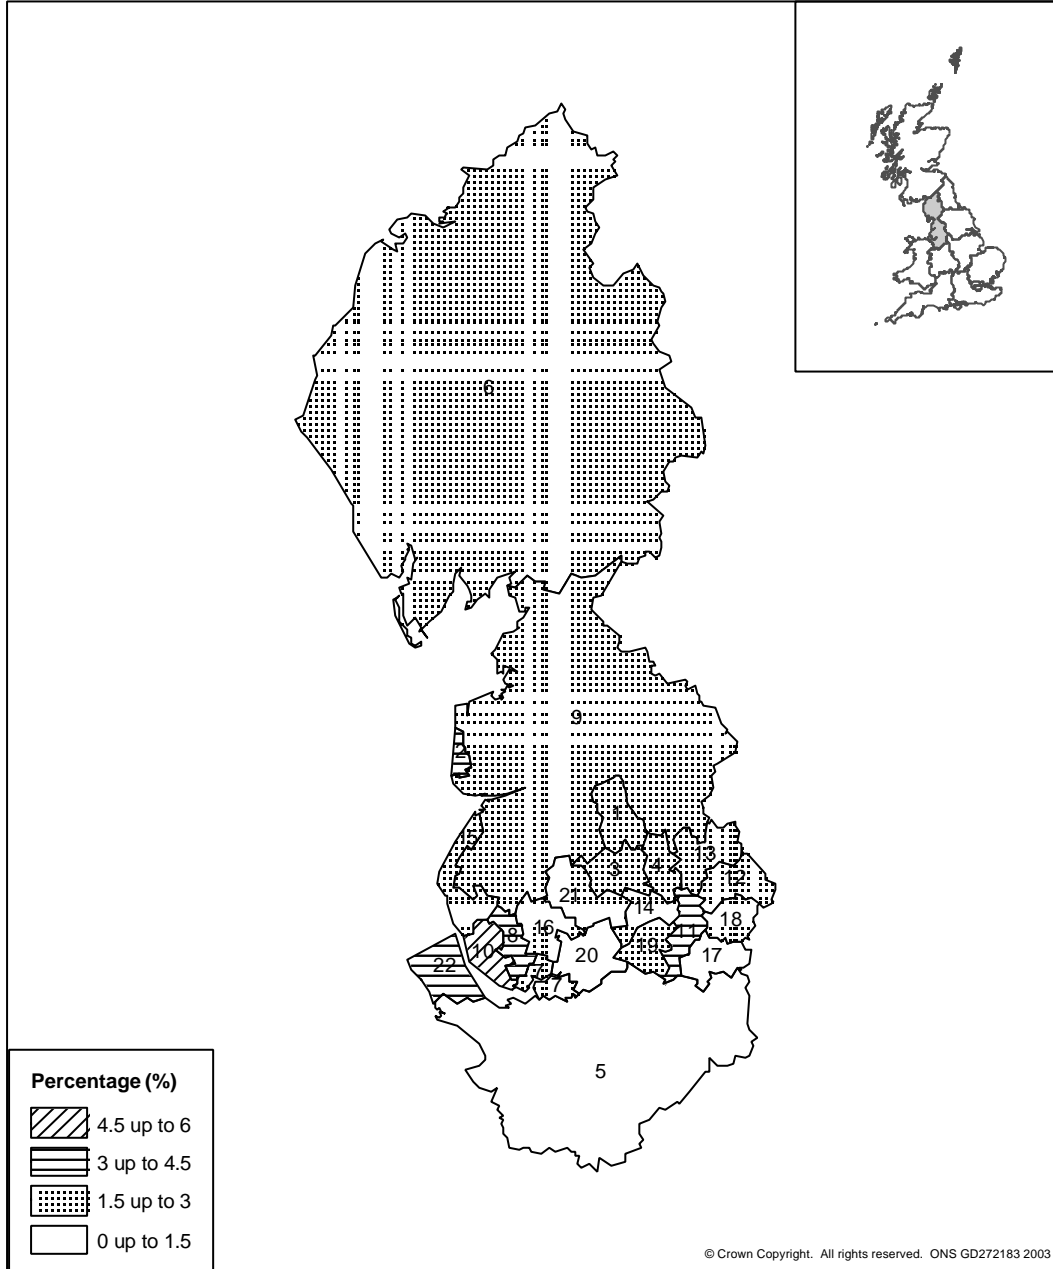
6

9

2

1

3

4

13

12

21

14

18

16

8

10

11

19

17

22

20

7

15

5

Percentage (%)

4.5 up to 6

3 up to 4.5

1.5 up to 3

0 up to 1.5

© Crown Copyright. All rights reserved. ONS GD272183 2003